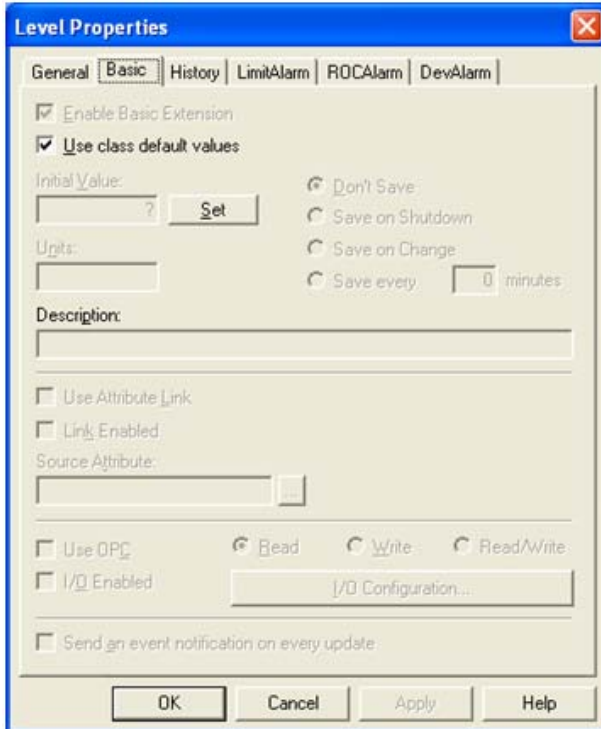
Level Properties

General | Basic | History | LimitAlarm | ROCAlarm | DevAlarm

Enable Basic Extension

Use class default values

Initial Value:

?

Set

Don't Save

Save on Shutdown

Units:

Save on Change

Save every

0

minutes

Description:

Use Attribute Link

Link Enabled

Source Attribute:

...

Use OPC

Read

Write

Read/Write

I/O Enabled

I/O Configuration...

Send an event notification on every update

OK

Cancel

Apply

Help